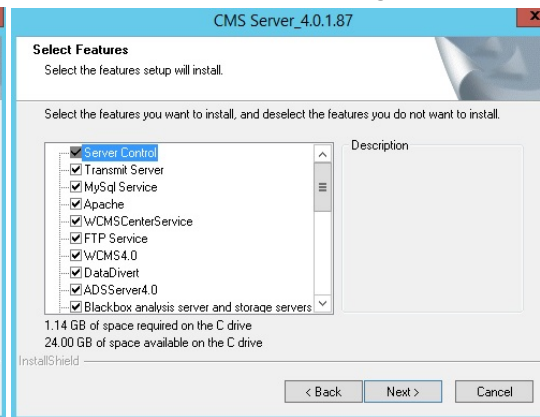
CMS Server_4.0.1.87

Select Features
Select the features setup will install.

Select the features you want to install, and deselect the features you do not want to install.

Server Control
Transmit Server
MySql Service
Apache
WCMSCenterService
FTP Service
WCMS4.0
DataDivert
ADSServer4.0
Blackbox analysis server and storage servers

Description

1.14 GB of space required on the C drive
24.00 GB of space available on the C drive

InstallShield

< Back
Next >
Cancel